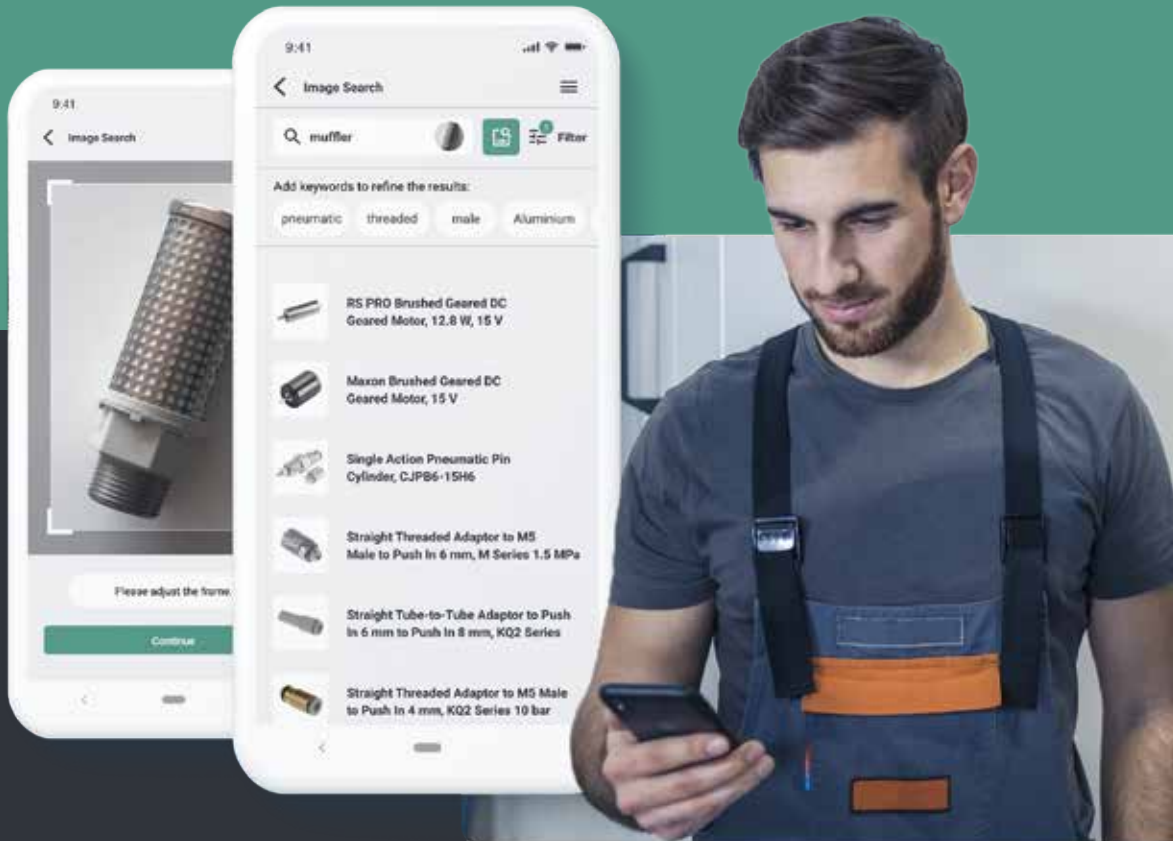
9:41

Image Search

Please adjust the frame.

Continue

9:41

Image Search

muffler

Filter

Add keywords to refine the results:

pneumatic

threaded

male

Aluminium

RS PRO Brushed Geared DC Geared Motor, 12.8 W, 15 V

Maxon Brushed Geared DC Geared Motor, 15 V

Single Action Pneumatic Pin Cylinder, CJPB6-15H6

Straight Threaded Adaptor to M5 Male to Push In 6 mm, M Series 1.5 MPa

Straight Tube-to-Tube Adaptor to Push In 6 mm to Push In 8 mm, KQ2 Series

Straight Threaded Adaptor to M5 Male to Push In 4 mm, KQ2 Series 10 bar